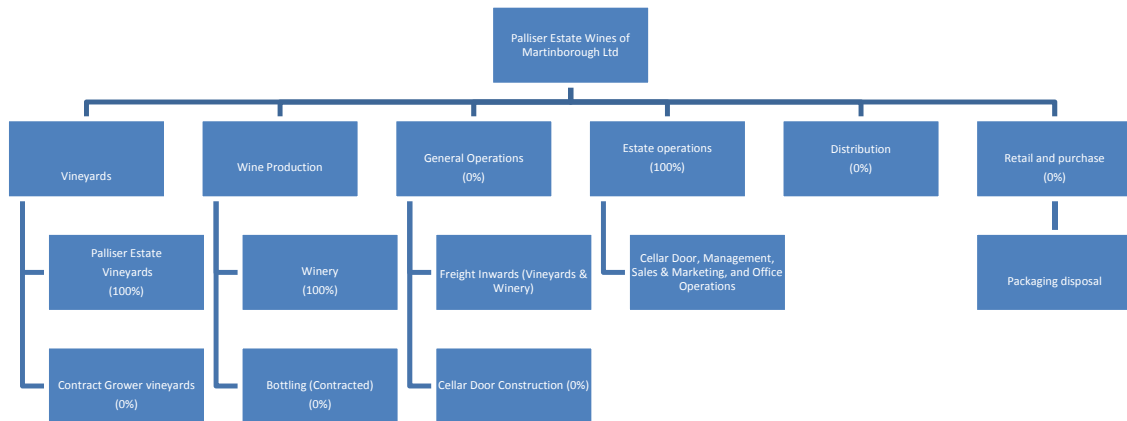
Palliser Estate Wines of Martinborough Ltd

Vineyards

Palliser Estate Vineyards (100%)

Contract Grower vineyards (0%)

Wine Production

Winery (100%)

Bottling (Contracted) (0%)

General Operations (0%)

Freight Inwards (Vineyards & Winery)

Cellar Door Construction (0%)

Estate operations (100%)

Cellar Door, Management, Sales & Marketing, and Office Operations

Distribution (0%)

Retail and purchase (0%)

Packaging disposal